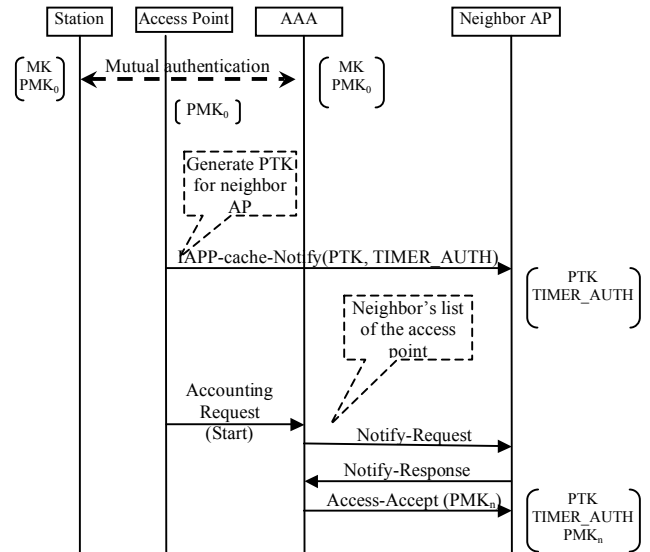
Station

Access Point

AAA

Neighbor AP

MK
$PMK_0$

Mutual authentication

MK
$PMK_0$

$PMK_0$

Generate PTK for neighbor AP

IAPP-cache-Notify(PTK, TIMER_AUTH)

PTK
TIMER_AUTH

Neighbor's list of the access point

Accounting Request (Start)

Notify-Request

Notify-Response

Access-Accept ($PMK_n$)

PTK
TIMER_AUTH
$PMK_n$